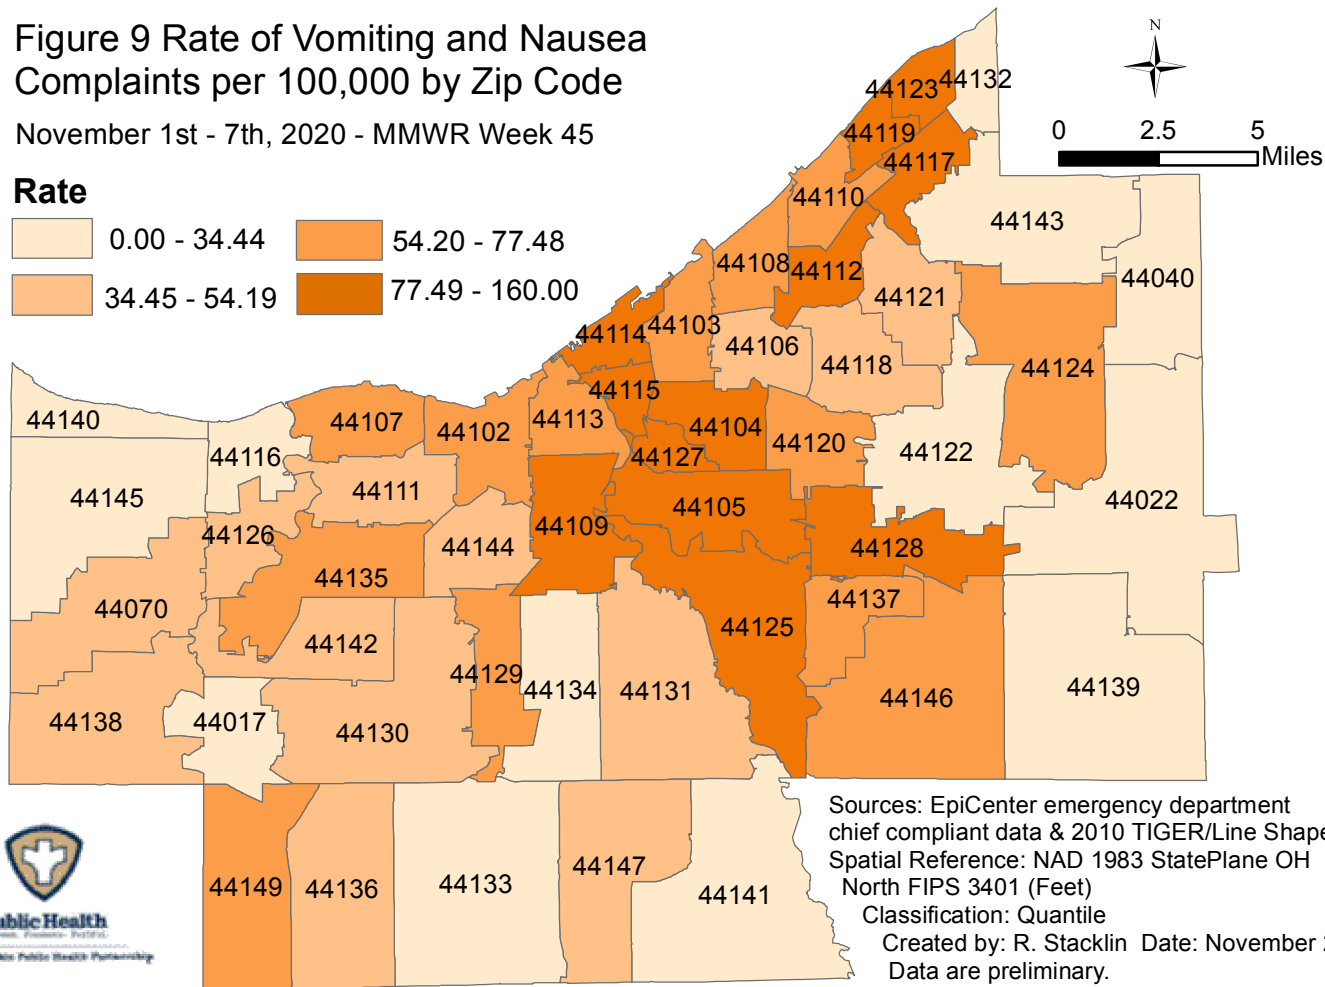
Figure 9 Rate of Vomiting and Nausea Complaints per 100,000 by Zip Code

November 1st - 7th, 2020 - MMWR Week 45

Rate

0.00 - 34.44

34.45 - 54.19

54.20 - 77.48

77.49 - 160.00

N

0 2.5 5 Miles

44123 44132

44119

44117

44110

44143

44108 44112

44040

44121

44114 44103

44106

44118

44124

44115

44140

44107

44102

44113

44104

44120

44122

44116

44127

44111

44145

44022

44105

44109

44126

44144

44128

44135

44070

44137

44125

44142

44129

44134 44131

44146

44139

44138

44017

44130

44149 44136

44133

44147

44141

Sources: EpiCenter emergency department chief compliant data & 2010 TIGER/Line Shape

Spatial Reference: NAD 1983 StatePlane OH North FIPS 3401 (Feet)

Classification: Quantile

Created by: R. Stacklin Date: November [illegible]

Data are preliminary.

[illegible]blic Health